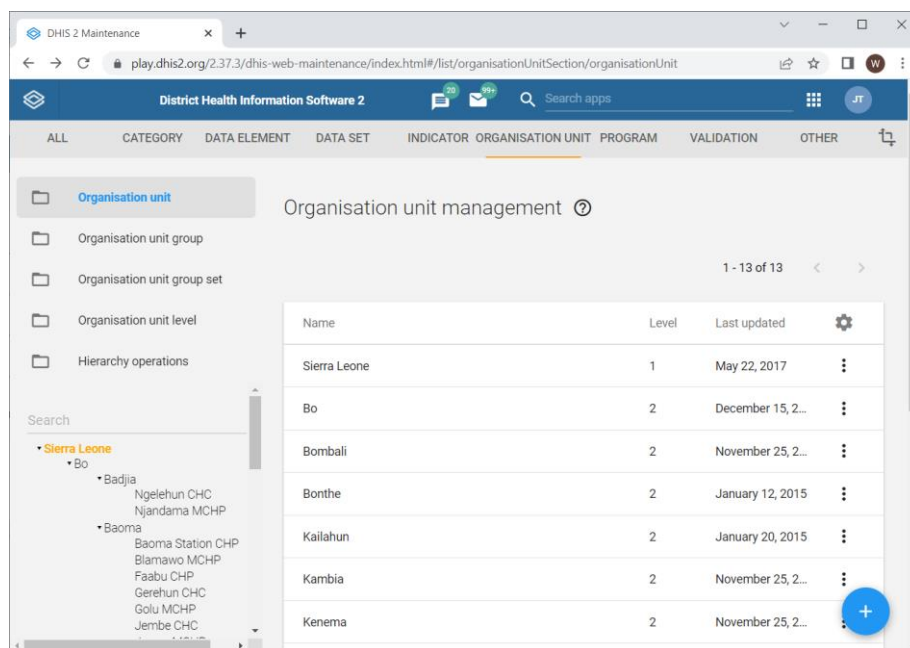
DHIS 2 Maintenance ×

+

play.dhis2.org/2.37.3/dhis-web-maintenance/index.html#/list/organisationUnitSection/organisationUnit

W

District Health Information Software 2

20

99+

Search apps

JT

ALL CATEGORY DATA ELEMENT DATA SET INDICATOR ORGANISATION UNIT PROGRAM VALIDATION OTHER

Organisation unit

Organisation unit group

Organisation unit group set

Organisation unit level

Hierarchy operations

Search

▾Sierra Leone
▾Bo
▾Badjia
Ngelehun CHC
Njandama MCHP
▾Baoma
Baoma Station CHP
Blamawo MCHP
Faabu CHP
Gerehun CHC
Golu MCHP
Jembe CHC

Organisation unit management

1 - 13 of 13

| Name | Level | Last updated |
|---|---|---|
| Sierra Leone | 1 | May 22, 2017 |
| Bo | 2 | December 15, 2... |
| Bombali | 2 | November 25, 2... |
| Bonthe | 2 | January 12, 2015 |
| Kailahun | 2 | January 20, 2015 |
| Kambia | 2 | November 25, 2... |
| Kenema | 2 | November 25, 2... |

+